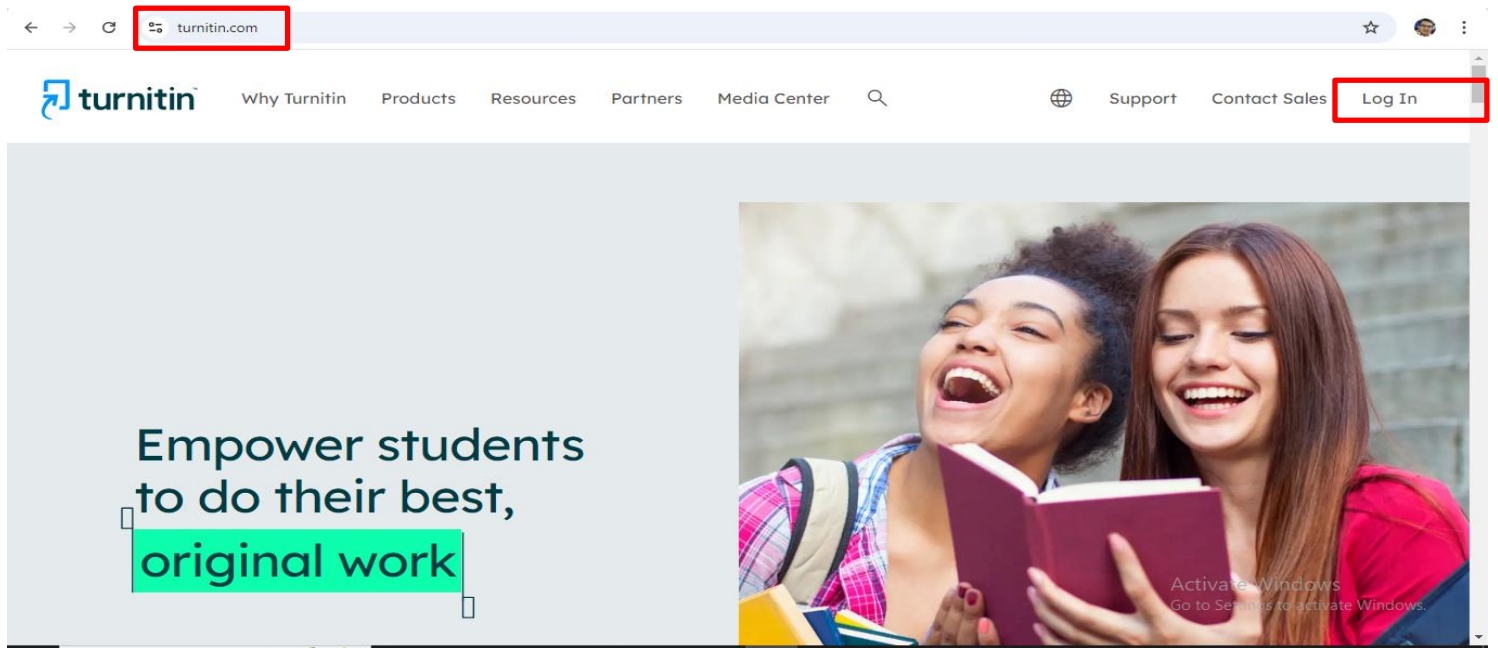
turnitin.com

turnitin

Why Turnitin Products Resources Partners Media Center

Support Contact Sales Log In

Empower students to do their best, original work

Activate Windows
Go to Settings to activate Windows.